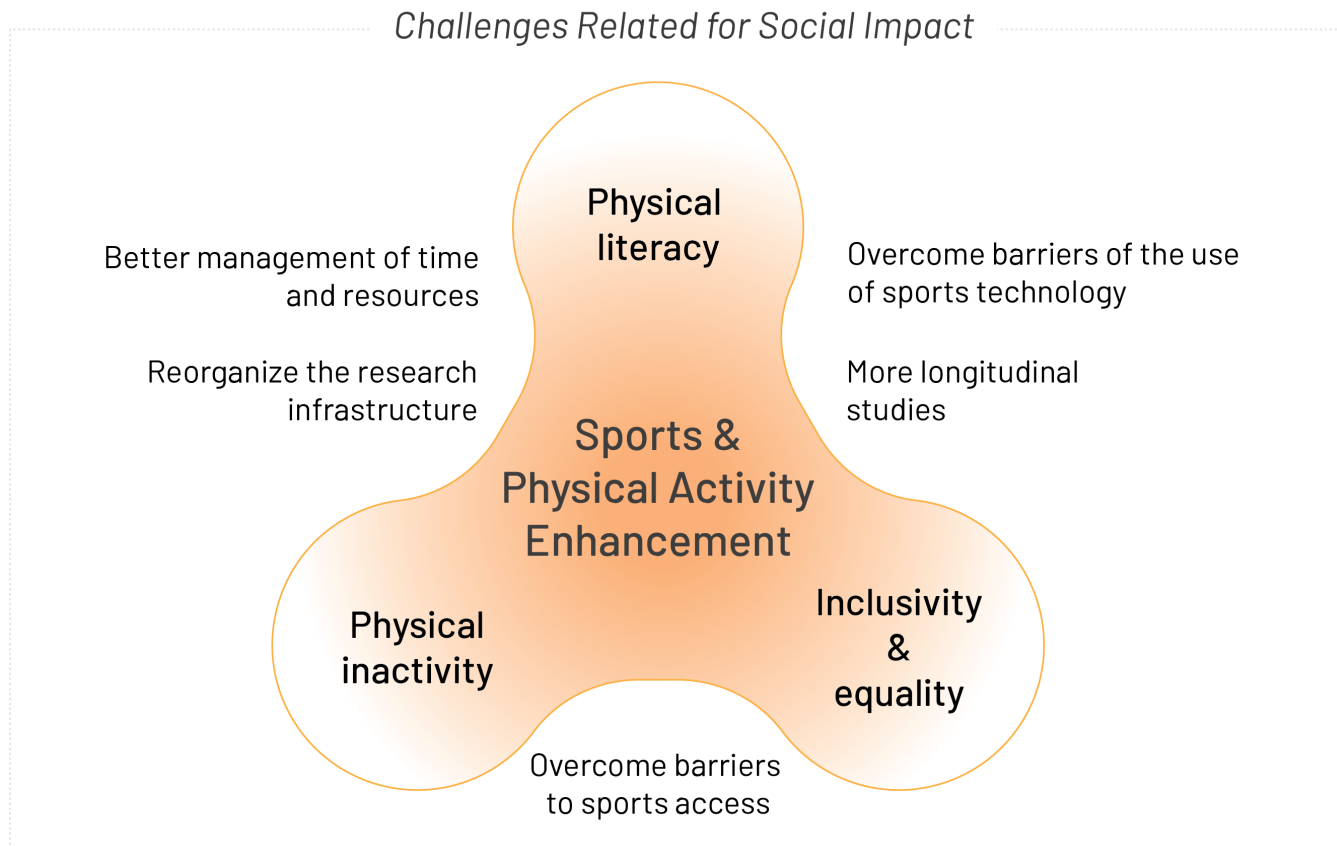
Challenges Related for Social Impact

Physical literacy

Better management of time and resources

Overcome barriers of the use of sports technology

Reorganize the research infrastructure

More longitudinal studies

Sports & Physical Activity Enhancement

Physical inactivity

Inclusivity & equality

Overcome barriers to sports access